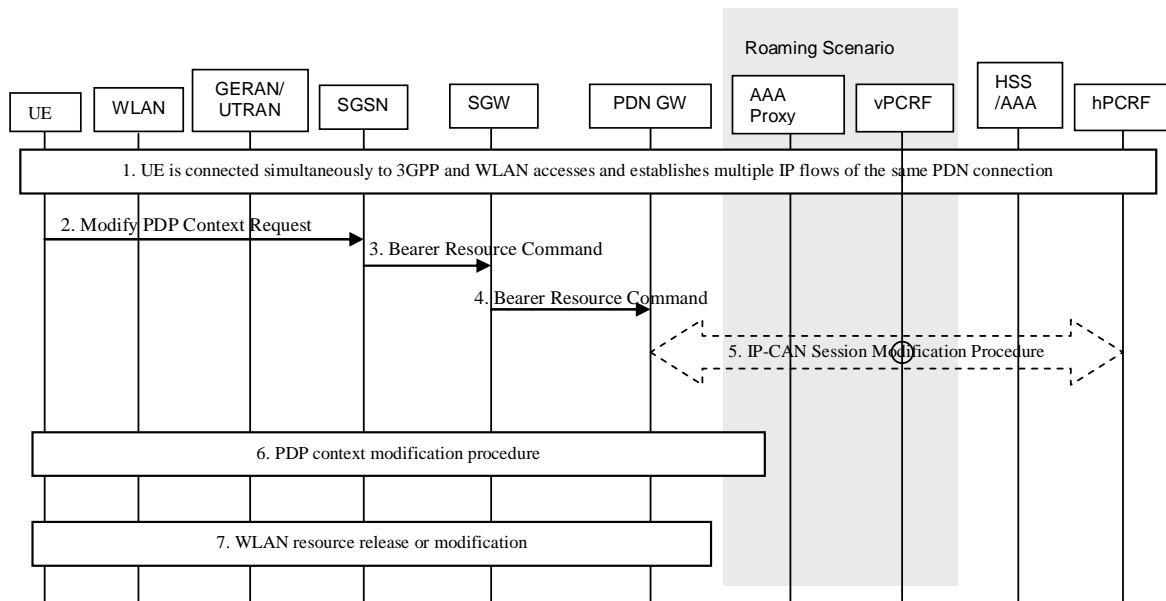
Roaming Scenario

UE

WLAN

GERAN/ UTRAN

SGSN

SGW

PDN GW

AAA Proxy

vPCRF

HSS /AAA

hPCRF

1. UE is connected simultaneously to 3GPP and WLAN accesses and establishes multiple IP flows of the same PDN connection

2. Modify PDP Context Request

3. Bearer Resource Command

4. Bearer Resource Command

5. IP-CAN Session Modification Procedure

6. PDP context modification procedure

7. WLAN resource release or modification